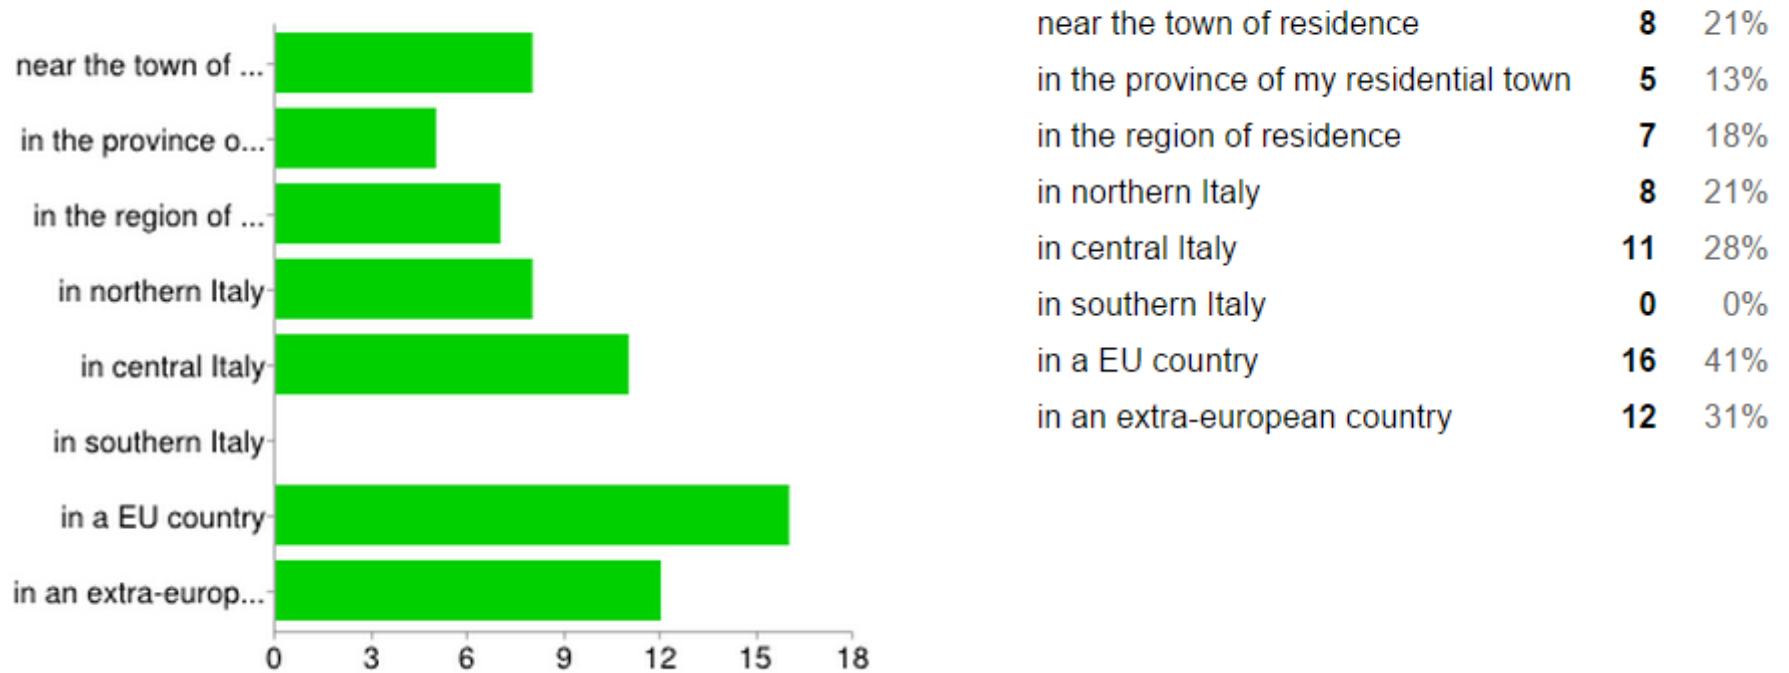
near the town of ...
in the province o...
in the region of ...
in northern Italy
in central Italy
in southern Italy
in a EU country
in an extra-europ...

0 3 6 9 12 15 18

| | | |
|---|---|---|
| near the town of residence | 8 | 21% |
| in the province of my residential town | 5 | 13% |
| in the region of residence | 7 | 18% |
| in northern Italy | 8 | 21% |
| in central Italy | 11 | 28% |
| in southern Italy | 0 | 0% |
| in a EU country | 16 | 41% |
| in an extra-european country | 12 | 31% |